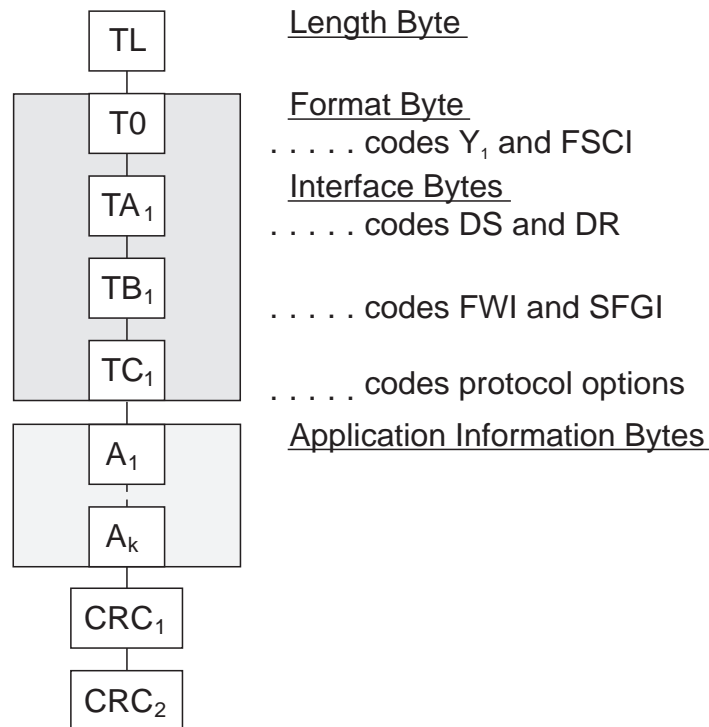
TL

Length Byte

T0

Format Byte

. . . . . codes $Y_1$ and FSCI

$TA_1$

Interface Bytes

. . . . . codes DS and DR

$TB_1$

. . . . . codes FWI and SFGI

$TC_1$

. . . . . codes protocol options

$A_1$

Application Information Bytes

$A_k$

$CRC_1$

$CRC_2$